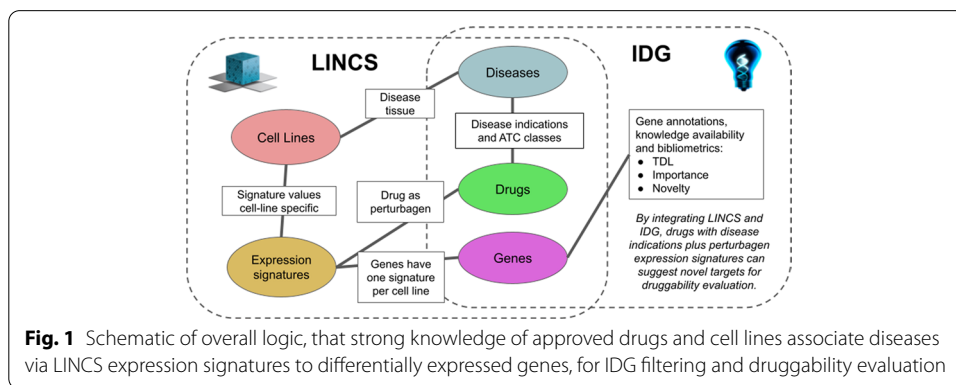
LINCS

IDG

Diseases

Disease tissue

Cell Lines

Disease indications and ATC classes

Gene annotations, knowledge availability and bibliometrics:
- TDL
- Importance
- Novelty

Signature values cell-line specific

Drug as perturbagen

Drugs

By integrating LINCS and IDG, drugs with disease indications plus perturbagen expression signatures can suggest novel targets for druggability evaluation.

Expression signatures

Genes have one signature per cell line

Genes

**Fig. 1** Schematic of overall logic, that strong knowledge of approved drugs and cell lines associate diseases via LINCS expression signatures to differentially expressed genes, for IDG filtering and druggability evaluation